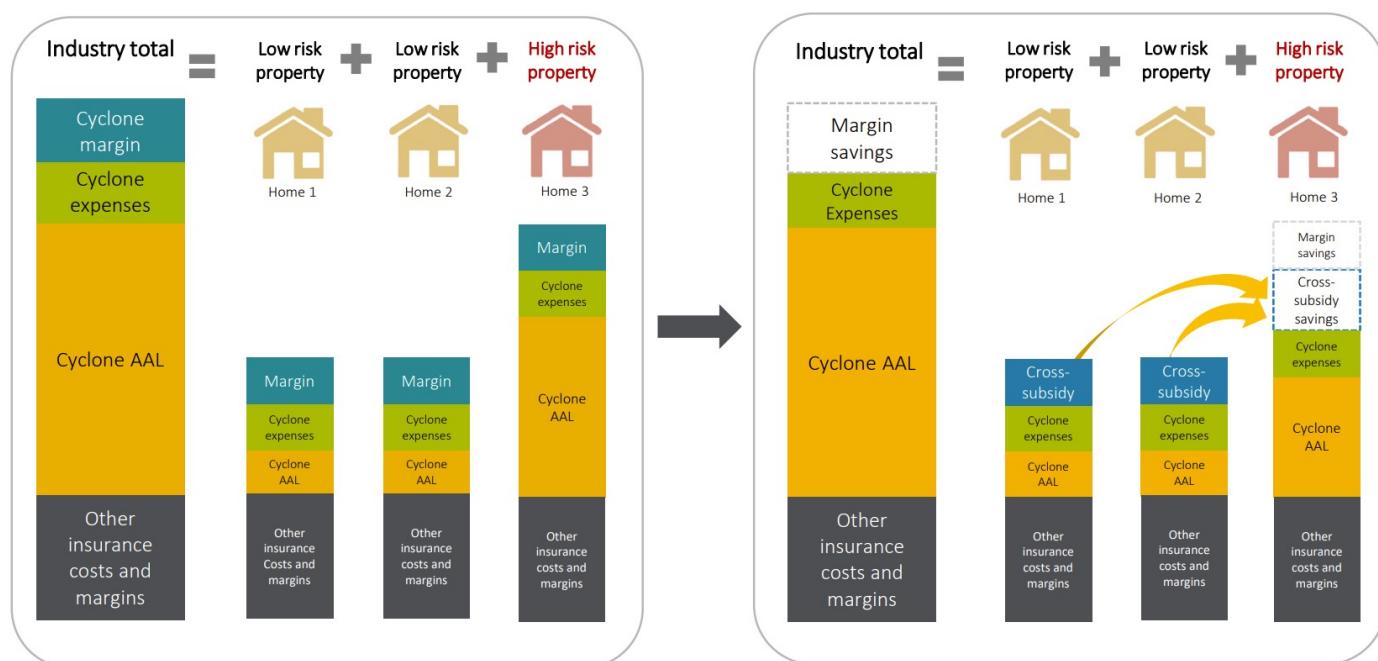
Industry total

Low risk property

Low risk property

High risk property

Cyclone margin

Cyclone expenses

Cyclone AAL

Other insurance costs and margins

Home 1

Margin

Cyclone expenses

Cyclone AAL

Other insurance Costs and margins

Home 2

Margin

Cyclone expenses

Cyclone AAL

Other insurance costs and margins

Home 3

Margin

Cyclone expenses

Cyclone AAL

Other insurance costs and margins

Industry total

Low risk property

Low risk property

High risk property

Margin savings

Cyclone Expenses

Cyclone AAL

Other insurance costs and margins

Home 1

Cross-subsidy

Cyclone expenses

Cyclone AAL

Other insurance costs and margins

Home 2

Cross-subsidy

Cyclone expenses

Cyclone AAL

Other insurance costs and margins

Home 3

Margin savings

Cross-subsidy savings

Cyclone expenses

Cyclone AAL

Other insurance costs and margins